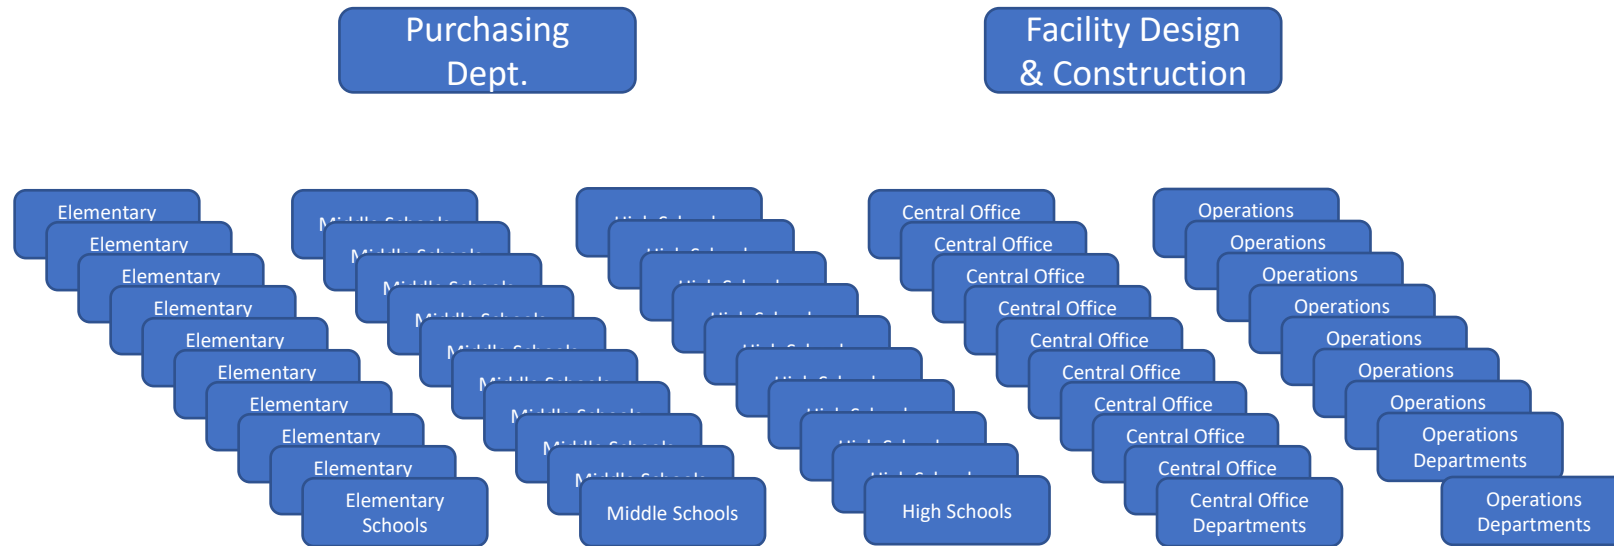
Purchasing Dept.

Facility Design & Construction

Elementary

Elementary

Elementary

Elementary

Elementary

Elementary

Elementary

Elementary

Elementary

Elementary Schools

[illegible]

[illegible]

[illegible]

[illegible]

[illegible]

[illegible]

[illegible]

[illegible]

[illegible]

Middle Schools

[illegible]

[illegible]

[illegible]

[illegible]

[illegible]

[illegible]

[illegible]

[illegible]

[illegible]

High Schools

Central Office

Central Office

Central Office

Central Office

Central Office

Central Office

Central Office

Central Office

Central Office

Central Office Departments

Operations

Operations

Operations

Operations

Operations

Operations

Operations

Operations Departments

Operations Departments